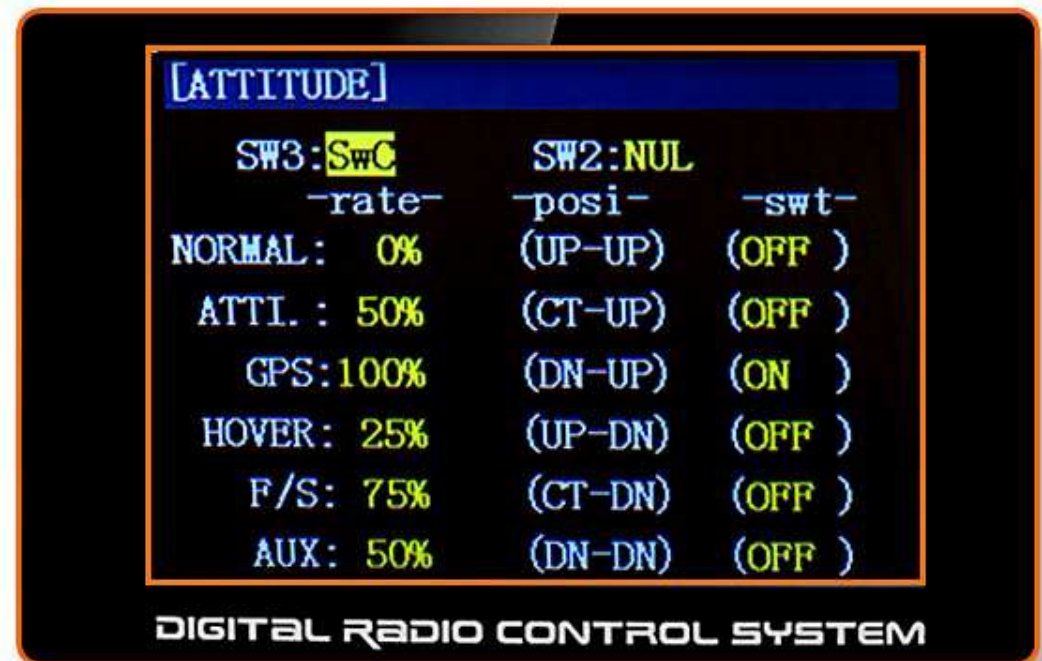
[ATTITUDE]

SW3:SwC SW2:NUL

| -rate- | -posi- | -swt- |
|---|---|---|
| NORMAL: 0% | (UP-UP) | (OFF ) |
| ATTI. : 50% | (CT-UP) | (OFF ) |
| GPS:100% | (DN-UP) | (ON ) |
| HOVER: 25% | (UP-DN) | (OFF ) |
| F/S: 75% | (CT-DN) | (OFF ) |
| AUX: 50% | (DN-DN) | (OFF ) |

DIGITAL RADIO CONTROL SYSTEM